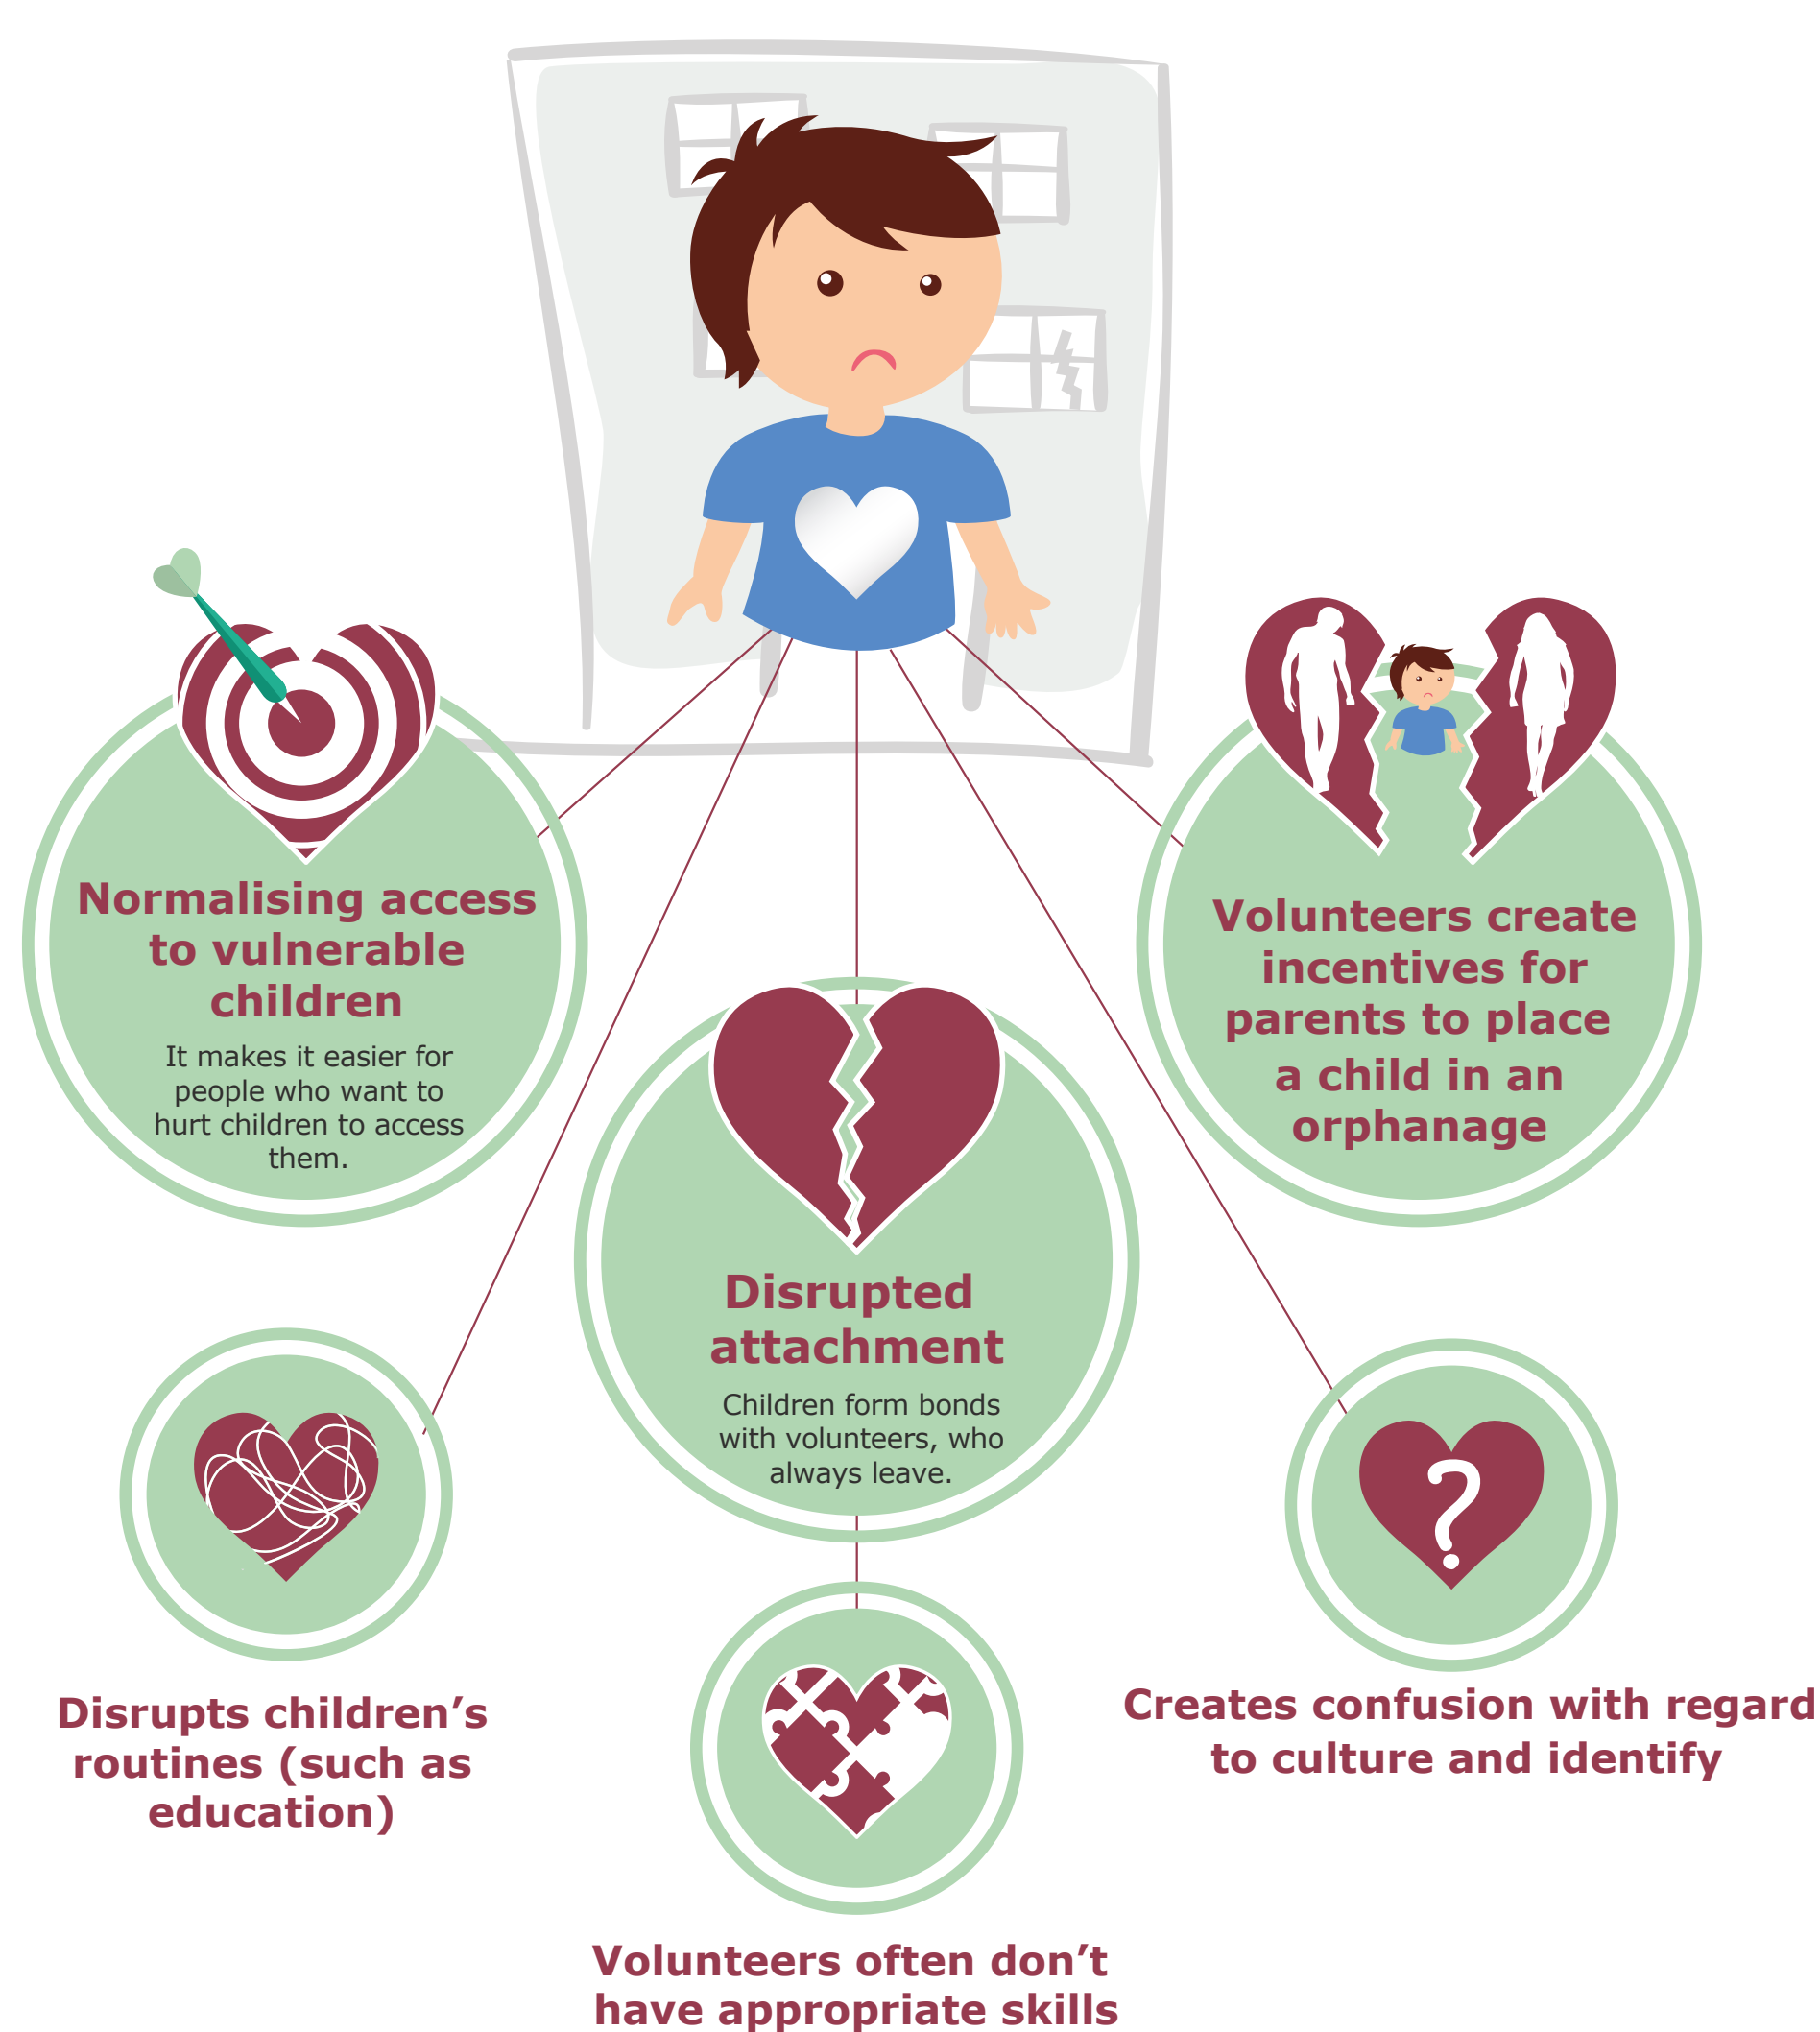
Normalising access to vulnerable children

It makes it easier for people who want to hurt children to access them.

Volunteers create incentives for parents to place a child in an orphanage

Disrupted attachment

Children form bonds with volunteers, who always leave.

Disrupts children's routines (such as education)

Creates confusion with regard to culture and identify

Volunteers often don't have appropriate skills